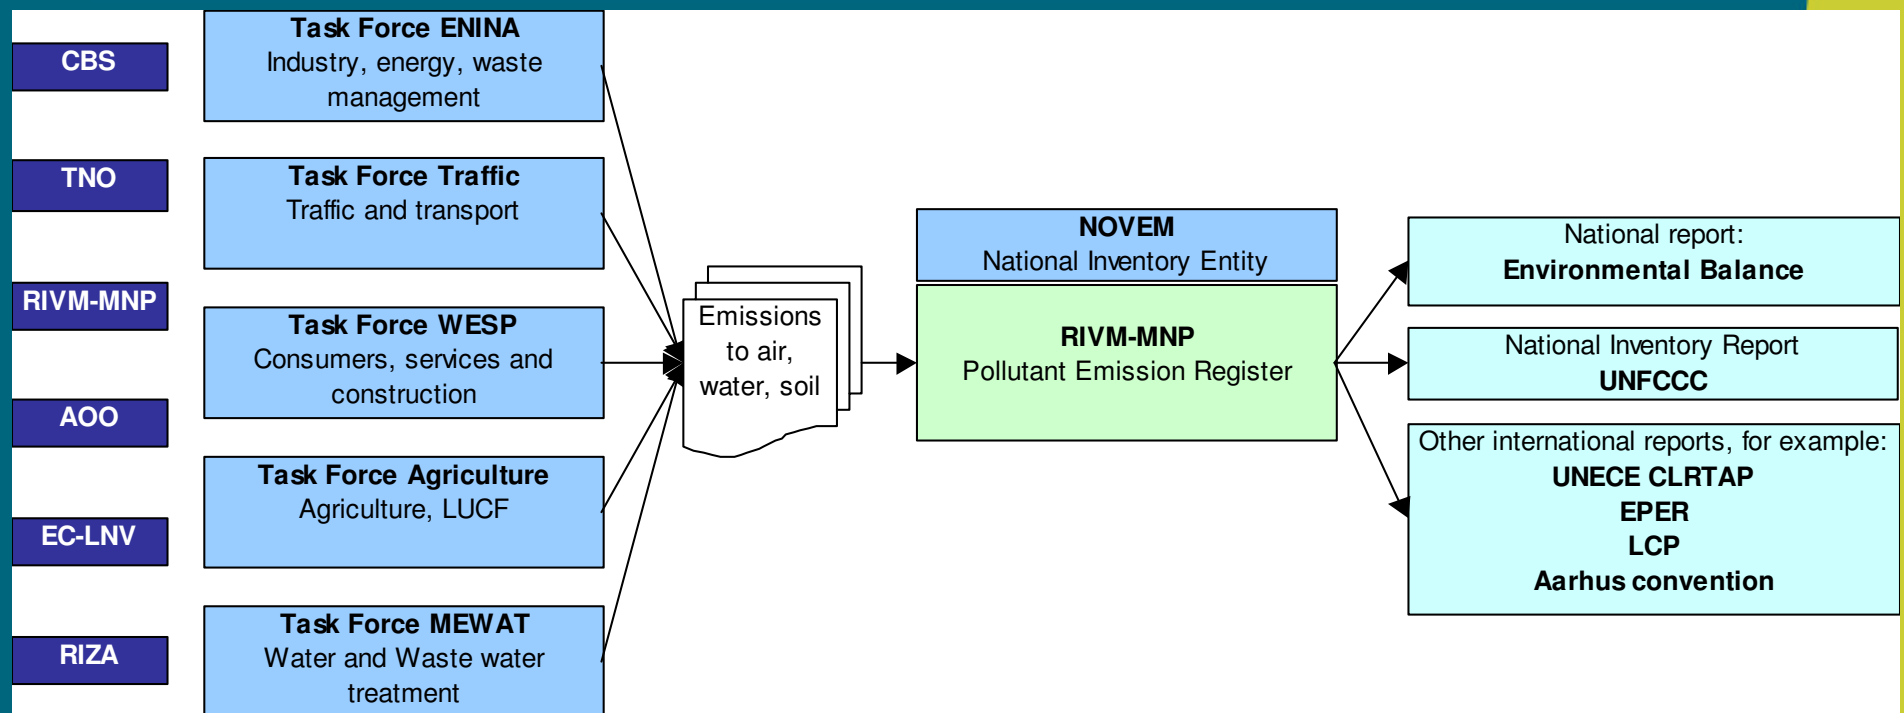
CBS

TNO

RIVM-MNP

AOO

EC-LNV

RIZA

Task Force ENINA
Industry, energy, waste management

Task Force Traffic
Traffic and transport

Task Force WESP
Consumers, services and construction

Task Force Agriculture
Agriculture, LUCF

Task Force MEWAT
Water and Waste water treatment

Emissions to air, water, soil

NOVEM
National Inventory Entity

RIVM-MNP
Pollutant Emission Register

National report:
Environmental Balance

National Inventory Report
UNFCCC

Other international reports, for example:
UNECE CLRTAP
EPER
LCP
Aarhus convention